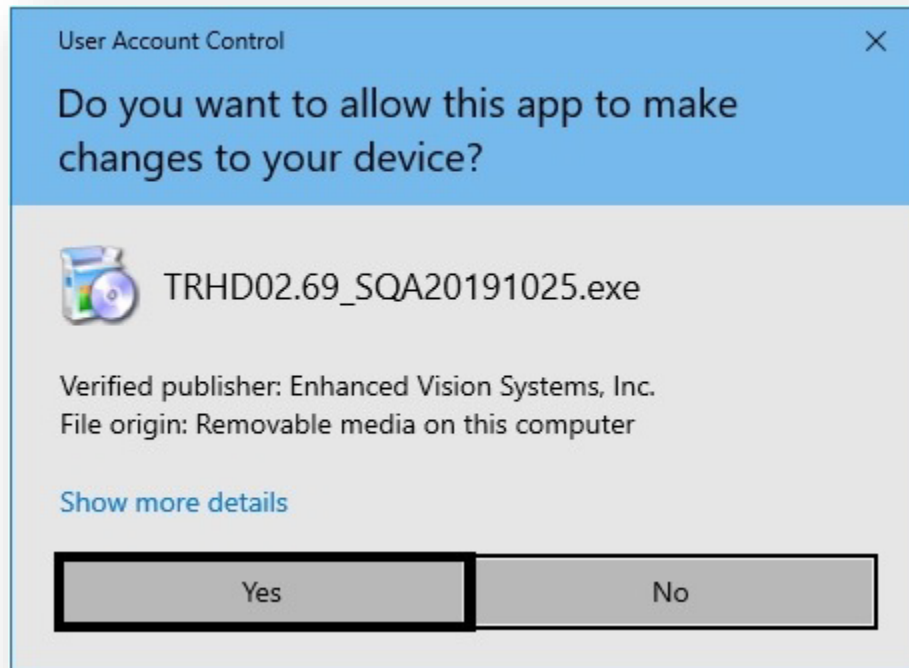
User Account Control

×

Do you want to allow this app to make changes to your device?

TRHD02.69_SQA20191025.exe

Verified publisher: Enhanced Vision Systems, Inc.
File origin: Removable media on this computer

Show more details

Yes

No